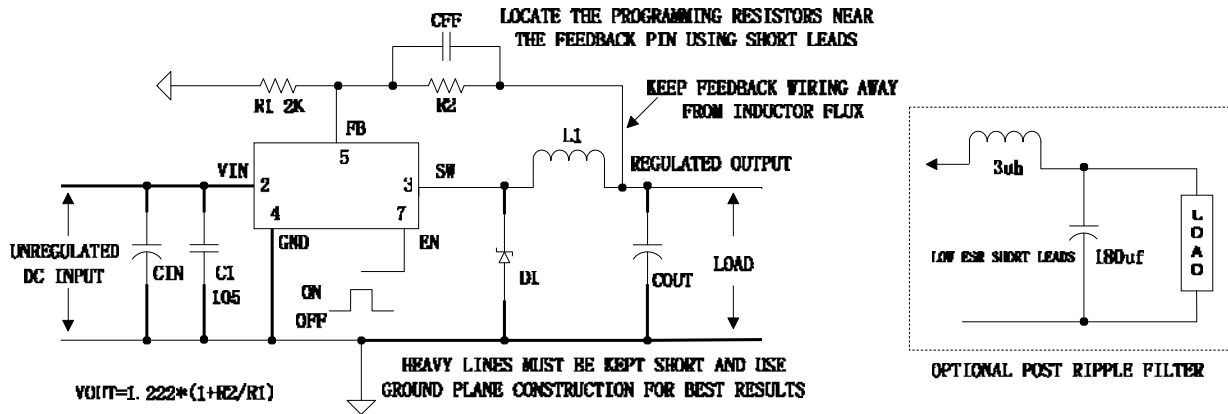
LOCATE THE PROGRAMMING RESISTORS NEAR THE FEEDBACK PIN USING SHORT LEADS

CFF

R1 2K

R2

KEEP FEEDBACK WIRING AWAY FROM INDUCTOR FLUX

FB

5

L1

VIN

2

3

SW

REGULATED OUTPUT

4

7

GND

EN

UNREGULATED DC INPUT

CIN

C1

105

D1

COUT

LOAD

ON

OFF

HEAVY LINES MUST BE KEPT SHORT AND USE GROUND PLANE CONSTRUCTION FOR BEST RESULTS

VOUT=1.222*(1+R2/R1)

3uh

LOW ESR SHORT LEADS

180uf

LOAD

OPTIONAL POST RIPPLE FILTER